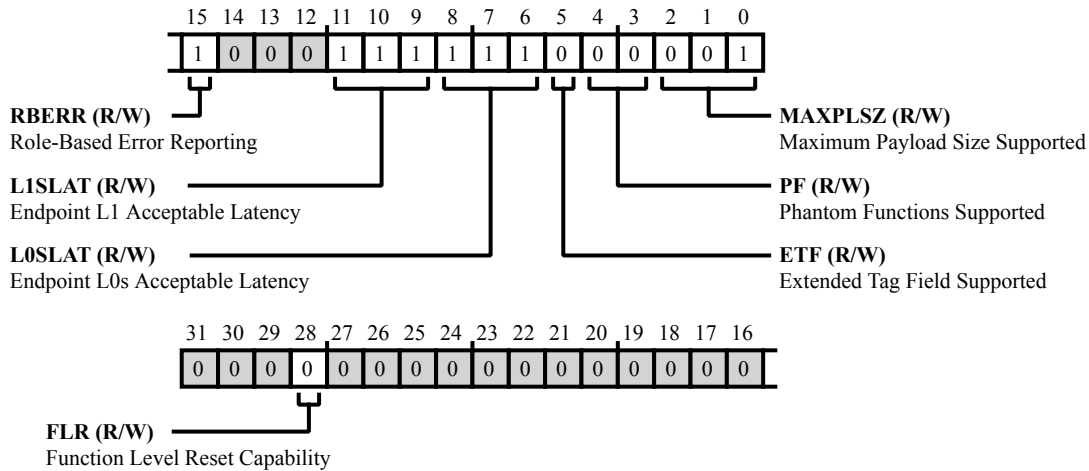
15 14 13 12 11 10 9 8 7 6 5 4 3 2 1 0

| 1 | 0 | 0 | 0 | 1 | 1 | 1 | 1 | 1 | 1 | 0 | 0 | 0 | 0 | 0 | 1 |
|---|---|---|---|---|---|---|---|---|---|---|---|---|---|---|---|

**RBERR (R/W)**
Role-Based Error Reporting

**L1SLAT (R/W)**
Endpoint L1 Acceptable Latency

**L0SLAT (R/W)**
Endpoint L0s Acceptable Latency

**MAXPLSZ (R/W)**
Maximum Payload Size Supported

**PF (R/W)**
Phantom Functions Supported

**ETF (R/W)**
Extended Tag Field Supported

31 30 29 28 27 26 25 24 23 22 21 20 19 18 17 16

| 0 | 0 | 0 | 0 | 0 | 0 | 0 | 0 | 0 | 0 | 0 | 0 | 0 | 0 | 0 | 0 |
|---|---|---|---|---|---|---|---|---|---|---|---|---|---|---|---|

**FLR (R/W)**
Function Level Reset Capability